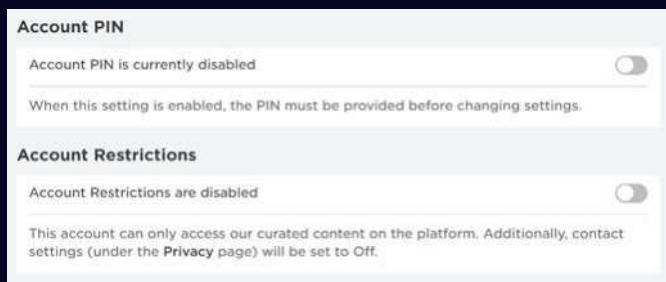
Account PIN

Account PIN is currently disabled

When this setting is enabled, the PIN must be provided before changing settings.

Account Restrictions

Account Restrictions are disabled

This account can only access our curated content on the platform. Additionally, contact settings (under the Privacy page) will be set to Off.